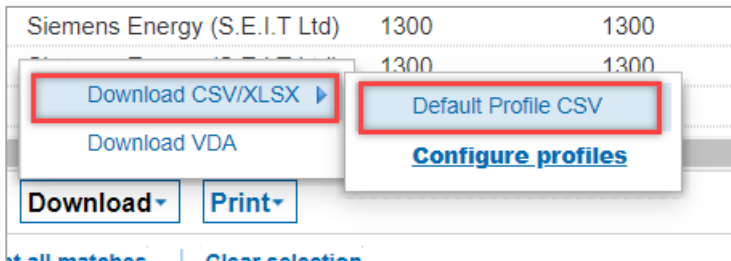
| Siemens Energy (S.E.I.T Ltd) | 1300 | 1300 |
|---|---|---|
| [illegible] | 1300 | 1300 |

Download CSV/XLSX

Download VDA

Default Profile CSV

Configure profiles

Download

Print

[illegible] all matches | Clear selection